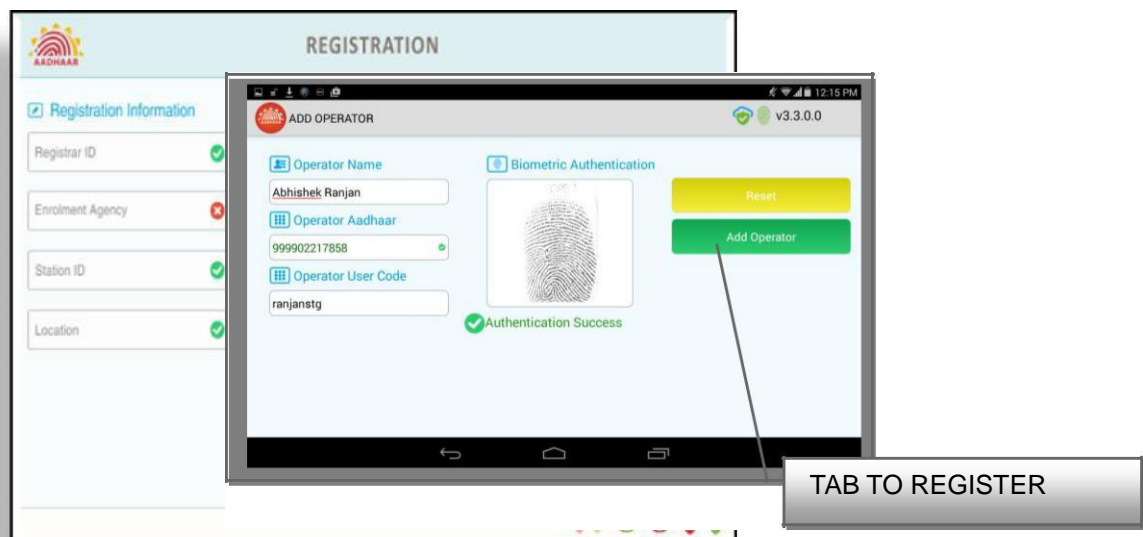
AADHAAR

REGISTRATION

Registration Information

Registrar ID

Enrolment Agency

Station ID

Location

12:15 PM

ADD OPERATOR

v3.3.0.0

Operator Name

Abhishek Ranjan

Operator Aadhaar

999902217858

Operator User Code

ranjanstg

Biometric Authentication

Authentication Success

Reset

Add Operator

TAB TO REGISTER